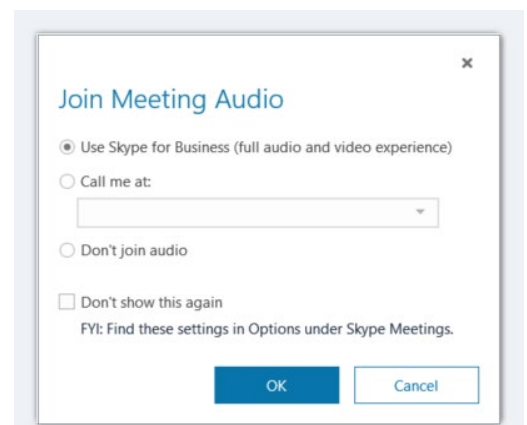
×

Join Meeting Audio

Use Skype for Business (full audio and video experience)

Call me at:

Don't join audio

Don't show this again

FYI: Find these settings in Options under Skype Meetings.

OK

Cancel